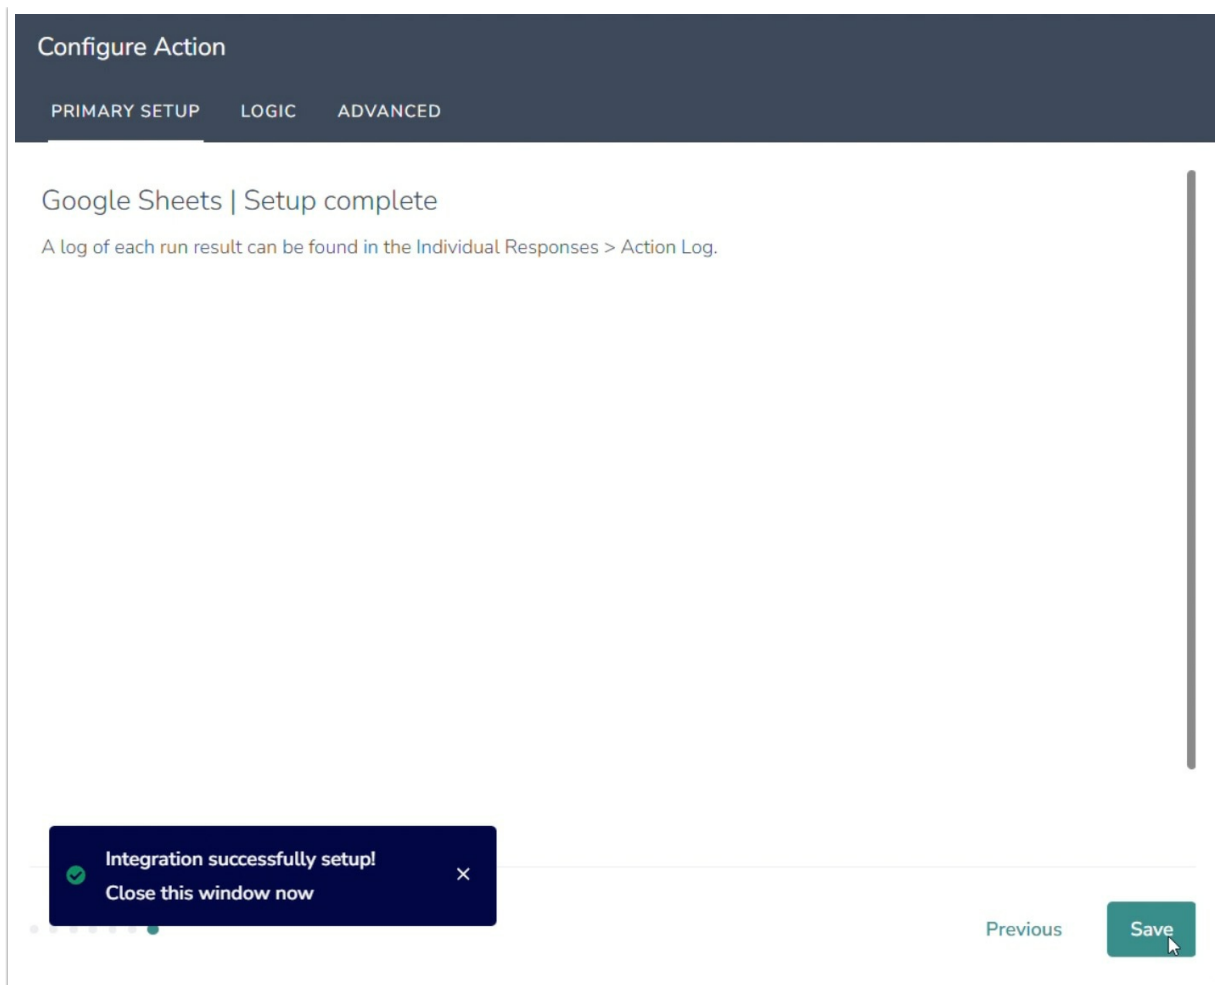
Configure Action

PRIMARY SETUP LOGIC ADVANCED

Google Sheets | Setup complete

A log of each run result can be found in the Individual Responses > Action Log.

Integration successfully setup!
Close this window now

×

Previous

Save